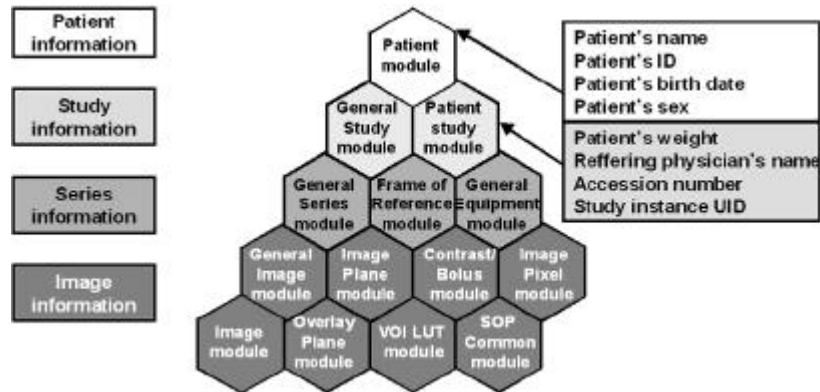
Patient information

Study information

Series information

Image information

Patient module

General Study module

Patient study module

General Series module

Frame of Reference module

General Equipment module

General Image module

Image Plane module

Contrast/ Bolus module

Image Pixel module

Image module

Overlay Plane module

VOI LUT module

SOP Common module

Patient's name
Patient's ID
Patient's birth date
Patient's sex

Patient's weight
Reffering physician's name
Accession number
Study instance UID